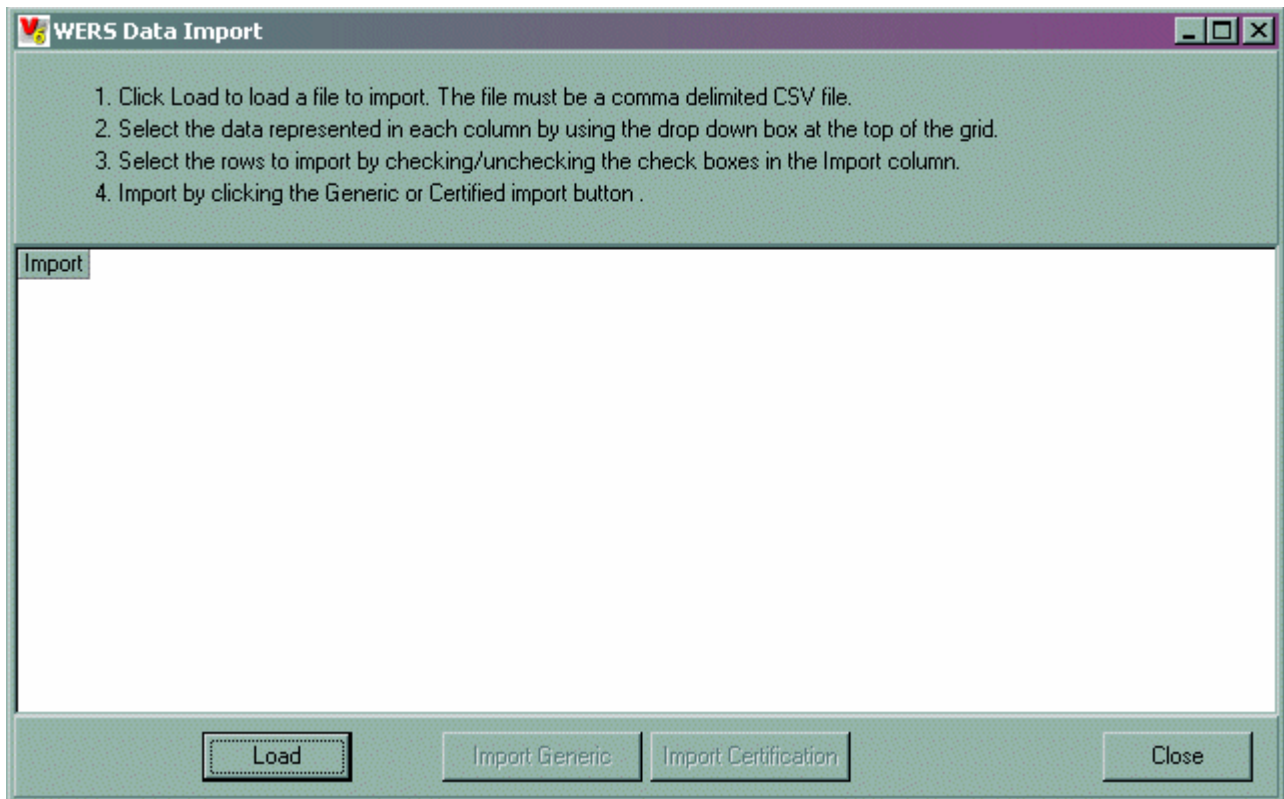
WERS Data Import

1. Click Load to load a file to import. The file must be a comma delimited CSV file.
2. Select the data represented in each column by using the drop down box at the top of the grid.
3. Select the rows to import by checking/unchecking the check boxes in the Import column.
4. Import by clicking the Generic or Certified import button .

Import

Load
Import Generic
Import Certification
Close